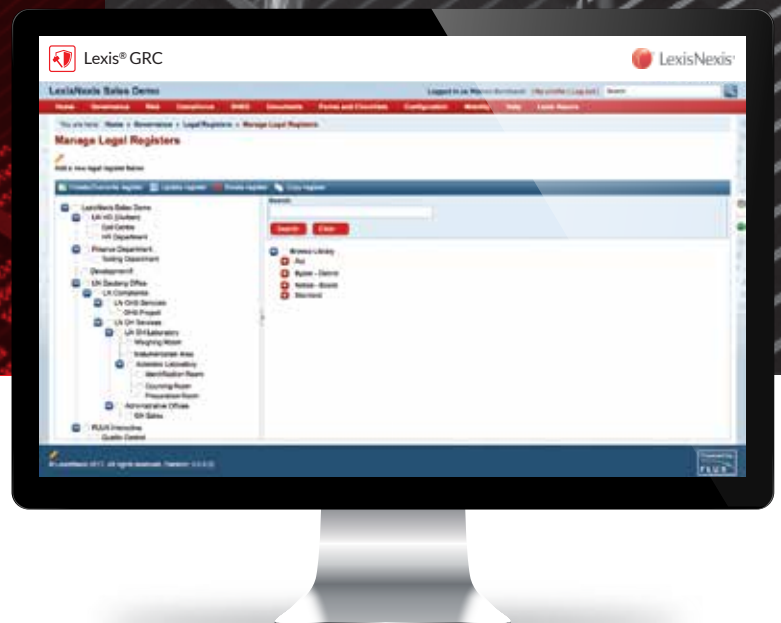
Lexis® GRC

LexisNexis®

LexisNexis Sales Demo

Logged in as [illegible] | My profile | Log out | Search

Home Governance Risk Compliance SHEQ Documents Forms and Checklists Configuration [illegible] Help Lexis Reports

You are here: Home » Governance » Legal Registers » Manage Legal Registers

Manage Legal Registers

Add a new legal register below

Create/Customise register Update register Delete register Copy register

LexisNexis Sales Demo
LN HO (Durban)
Call Centre
HR Department
Finance Department
Testing Department
Development
LN Gauteng Office
LN Compliance
LN OHS Services
OHS Project
LN OH Services
LN OH Laboratory
Weighing Room
Instrumentation Area
Asbestos Laboratory
Identification Room
Counting Room
Preparation Room
Administrative Offices
SA Sales
PLUX Interactive
Quality Control

Search

Search Clear

Browse Library
Act
Bylaw - Demo
Notice - Boards
Standard

© LexisNexis 2017. All rights reserved. Version: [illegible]

Powered by PLUX